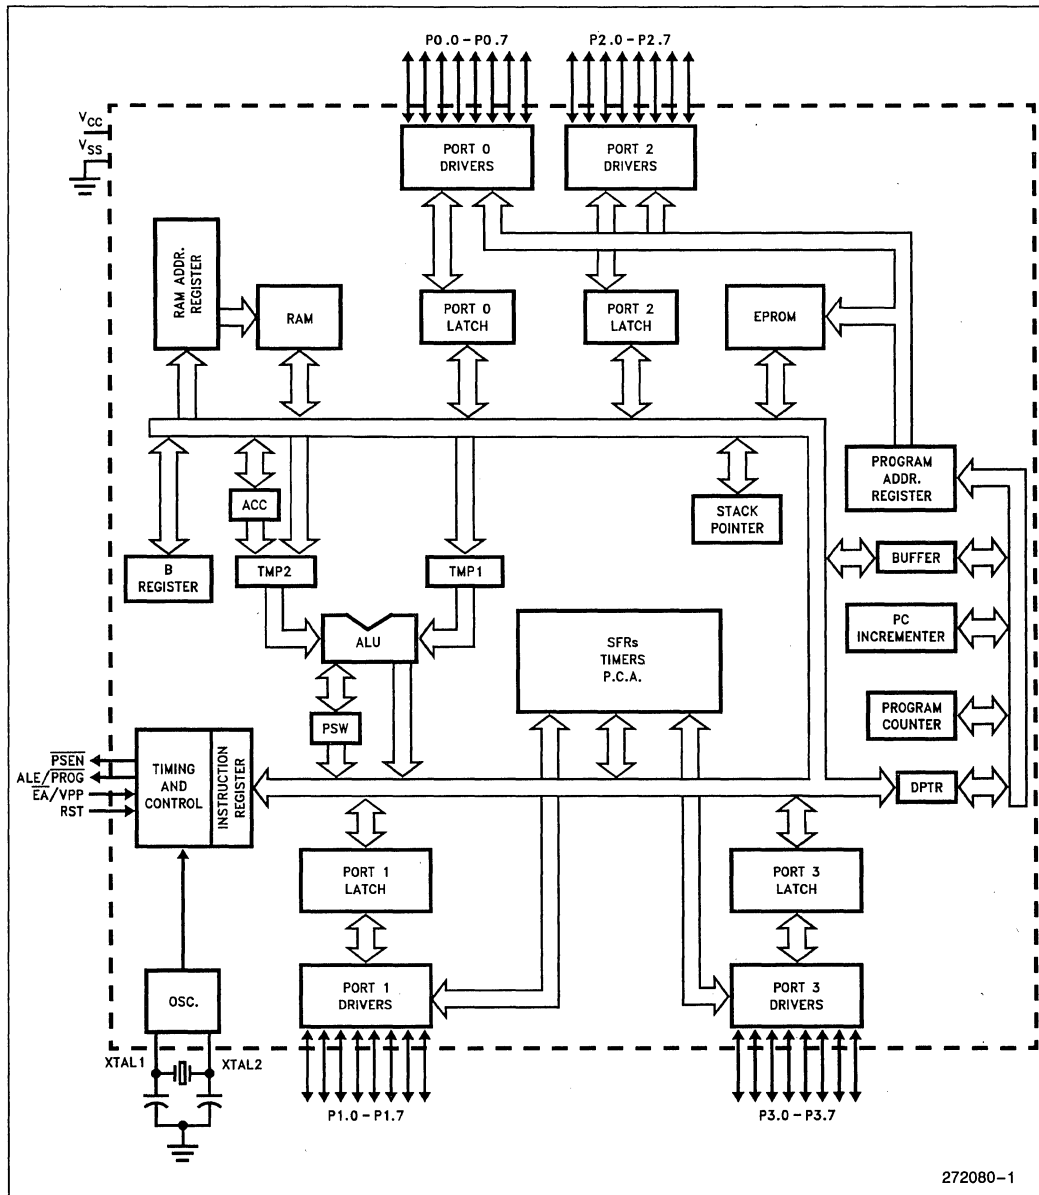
P0.0 – P0.7

P2.0 – P2.7

$V_{CC}$

$V_{SS}$

PORT 0 DRIVERS

PORT 2 DRIVERS

RAM ADDR. REGISTER

RAM

PORT 0 LATCH

PORT 2 LATCH

EPROM

PROGRAM ADDR. REGISTER

ACC

STACK POINTER

BUFFER

B REGISTER

TMP2

TMP1

ALU

SFRs TIMERS P.C.A.

PC INCREMENTER

PROGRAM COUNTER

PSW

$\overline{PSEN}$

ALE/$\overline{PROG}$

$\overline{EA}$/VPP

RST

TIMING AND CONTROL

INSTRUCTION REGISTER

DPTR

PORT 1 LATCH

PORT 3 LATCH

OSC.

PORT 1 DRIVERS

PORT 3 DRIVERS

XTAL1

XTAL2

P1.0 – P1.7

P3.0 – P3.7

272080–1